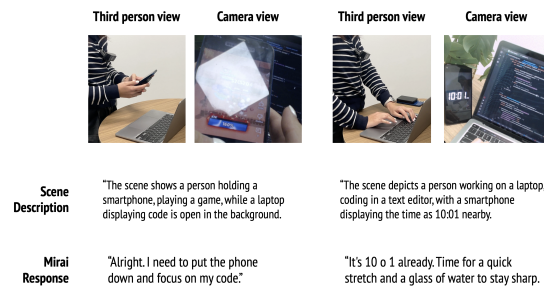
Third person view

Camera view

Third person view

Camera view

10:01

Scene Description

"The scene shows a person holding a smartphone, playing a game, while a laptop displaying code is open in the background.

"The scene depicts a person working on a laptop coding in a text editor, with a smartphone displaying the time as 10:01 nearby.

Mirai Response

"Alright. I need to put the phone down and focus on my code."

"It's 10 o 1 already. Time for a quick stretch and a glass of water to stay sharp.